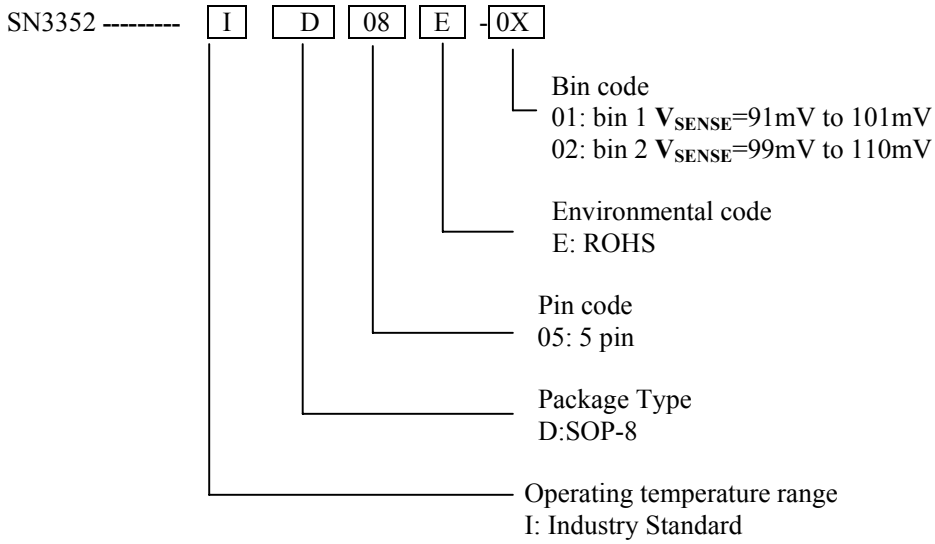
SN3352 --------- I D 08 E - 0X

Bin code
01: bin 1 $\mathbf{V_{SENSE}}$=91mV to 101mV
02: bin 2 $\mathbf{V_{SENSE}}$=99mV to 110mV

Environmental code
E: ROHS

Pin code
05: 5 pin

Package Type
D:SOP-8

Operating temperature range
I: Industry Standard